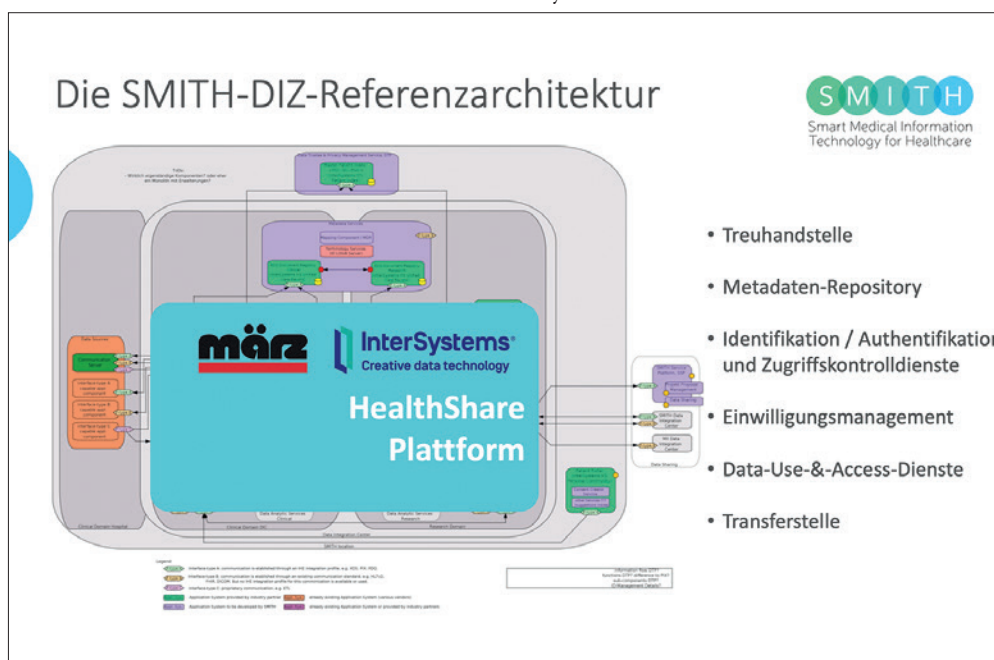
Die SMITH-DIZ-Referenzarchitektur

SMITH
Smart Medical Information Technology for Healthcare

märz

InterSystems
Creative data technology

HealthShare Plattform

Data Sources

Communication Server

Clinical Domain Hospital

Clinical Domain DIC

Data Analytic Services Clinical

Data Analytic Services Research

Research Domain

Data Integration Center

SMITH location

Data Sharing

SMITH Data Integration Center

Data Sharing

- Treuhandstelle
- Metadaten-Repository
- Identifikation / Authentifikatio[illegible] und Zugriffskontrolldienste
- Einwilligungsmanagement
- Data-Use-&-Access-Dienste
- Transferstelle

Legend

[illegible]